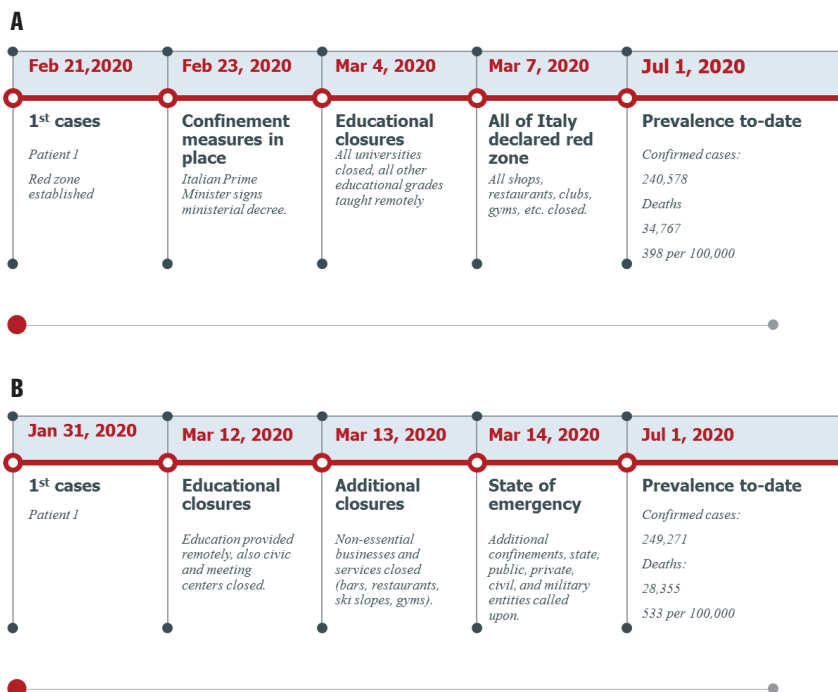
A

Feb 21,2020

$1^{st}$ cases

Patient 1

Red zone established

Feb 23, 2020

Confinement measures in place

Italian Prime Minister signs ministerial decree.

Mar 4, 2020

Educational closures

All universities closed, all other educational grades taught remotely

Mar 7, 2020

All of Italy declared red zone

All shops, restaurants, clubs, gyms, etc. closed.

Jul 1, 2020

Prevalence to-date

Confirmed cases:

240,578

Deaths

34,767

398 per 100,000

B

Jan 31, 2020

$1^{st}$ cases

Patient 1

Mar 12, 2020

Educational closures

Education provided remotely, also civic and meeting centers closed.

Mar 13, 2020

Additional closures

Non-essential businesses and services closed (bars, restaurants, ski slopes, gyms).

Mar 14, 2020

State of emergency

Additional confinements, state, public, private, civil, and military entities called upon.

Jul 1, 2020

Prevalence to-date

Confirmed cases:

249,271

Deaths:

28,355

533 per 100,000